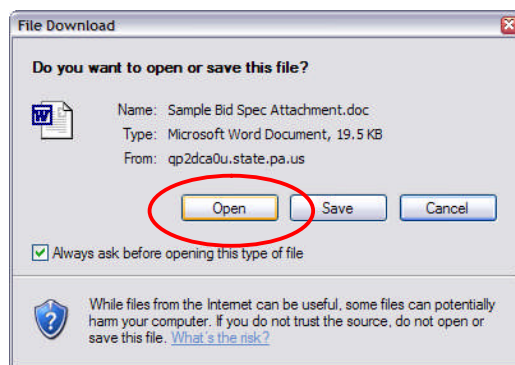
File Download

Do you want to open or save this file?

Name: Sample Bid Spec Attachment.doc
Type: Microsoft Word Document, 19.5 KB
From: qp2dca0u.state.pa.us

Open
Save
Cancel

Always ask before opening this type of file

While files from the Internet can be useful, some files can potentially harm your computer. If you do not trust the source, do not open or save this file. What's the risk?